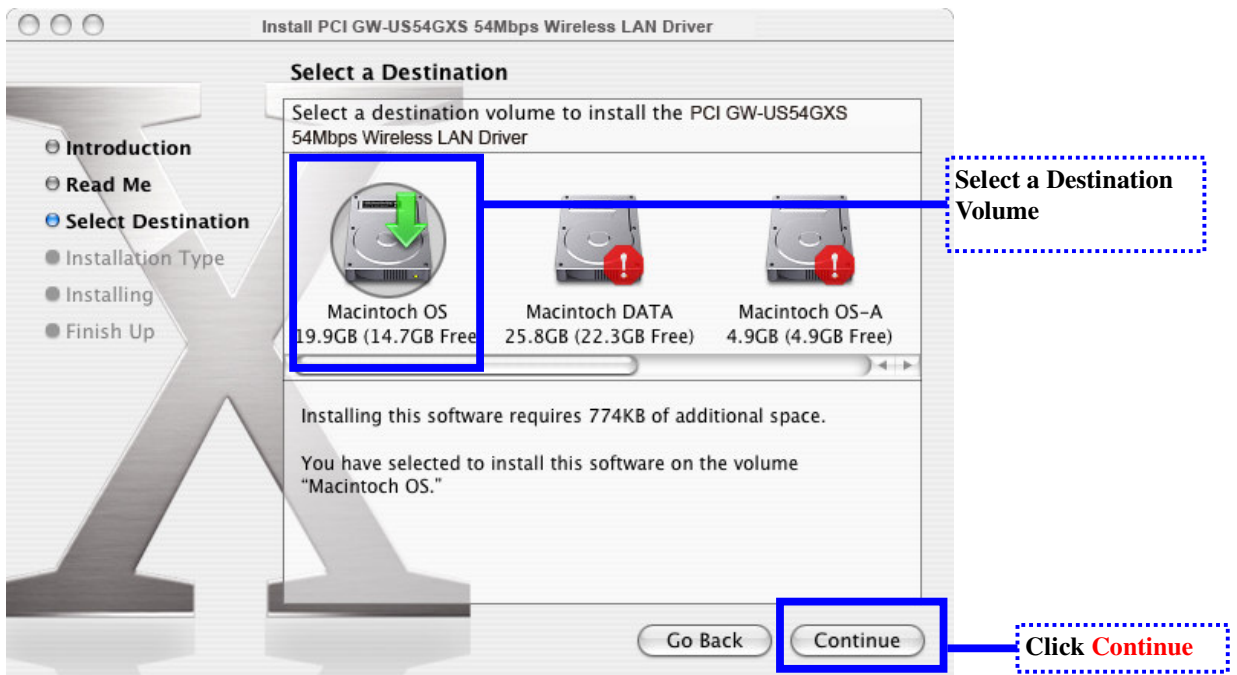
Install PCI GW-US54GXS 54Mbps Wireless LAN Driver

Select a Destination

Introduction
Read Me
Select Destination
Installation Type
Installing
Finish Up

Select a destination volume to install the PCI GW-US54GXS 54Mbps Wireless LAN Driver

Macintoch OS
19.9GB (14.7GB Free

Macintoch DATA
25.8GB (22.3GB Free)

Macintoch OS-A
4.9GB (4.9GB Free)

Installing this software requires 774KB of additional space.

You have selected to install this software on the volume "Macintoch OS."

Go Back

Continue

Select a Destination Volume

Click Continue